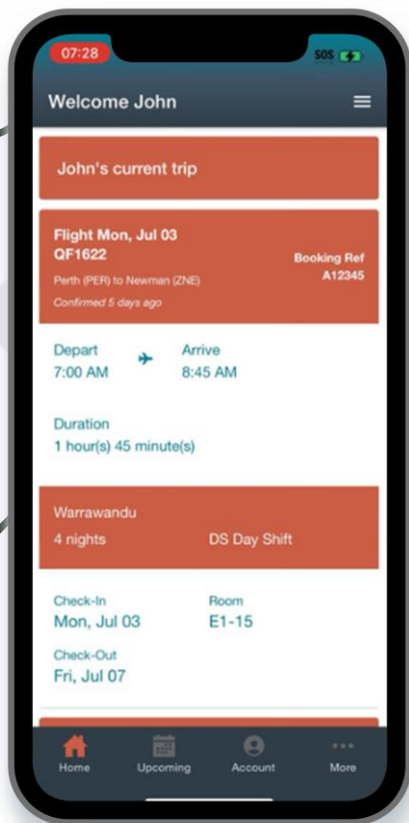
07:28

SOS

Welcome John

John's current trip

Flight Mon, Jul 03
QF1622

Booking Ref
A12345

Perth (PER) to Newman (ZNE)

Confirmed 5 days ago

Depart
7:00 AM

Arrive
8:45 AM

Duration
1 hour(s) 45 minute(s)

Warrawandu

4 nights

DS Day Shift

Check-In
Mon, Jul 03

Room
E1-15

Check-Out
Fri, Jul 07

Home

Upcoming

Account

More